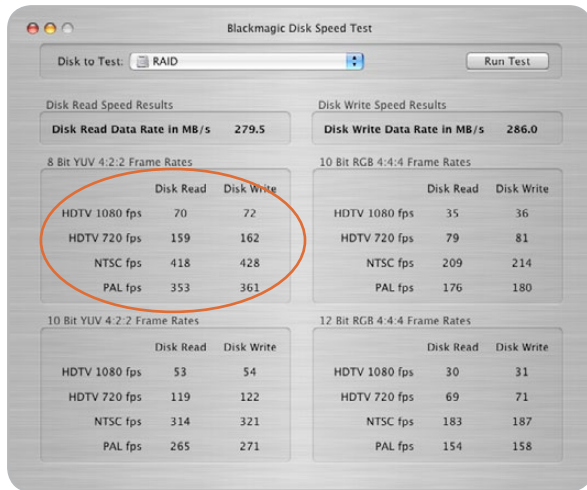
Blackmagic Disk Speed Test

Disk to Test: RAID

Run Test

Disk Read Speed Results

Disk Read Data Rate in MB/s 279.5

Disk Write Speed Results

Disk Write Data Rate in MB/s 286.0

8 Bit YUV 4:2:2 Frame Rates

| | Disk Read | Disk Write |
|---|---|---|
| HDTV 1080 fps | 70 | 72 |
| HDTV 720 fps | 159 | 162 |
| NTSC fps | 418 | 428 |
| PAL fps | 353 | 361 |

10 Bit RGB 4:4:4 Frame Rates

| | Disk Read | Disk Write |
|---|---|---|
| HDTV 1080 fps | 35 | 36 |
| HDTV 720 fps | 79 | 81 |
| NTSC fps | 209 | 214 |
| PAL fps | 176 | 180 |

10 Bit YUV 4:2:2 Frame Rates

| | Disk Read | Disk Write |
|---|---|---|
| HDTV 1080 fps | 53 | 54 |
| HDTV 720 fps | 119 | 122 |
| NTSC fps | 314 | 321 |
| PAL fps | 265 | 271 |

12 Bit RGB 4:4:4 Frame Rates

| | Disk Read | Disk Write |
|---|---|---|
| HDTV 1080 fps | 30 | 31 |
| HDTV 720 fps | 69 | 71 |
| NTSC fps | 183 | 187 |
| PAL fps | 154 | 158 |